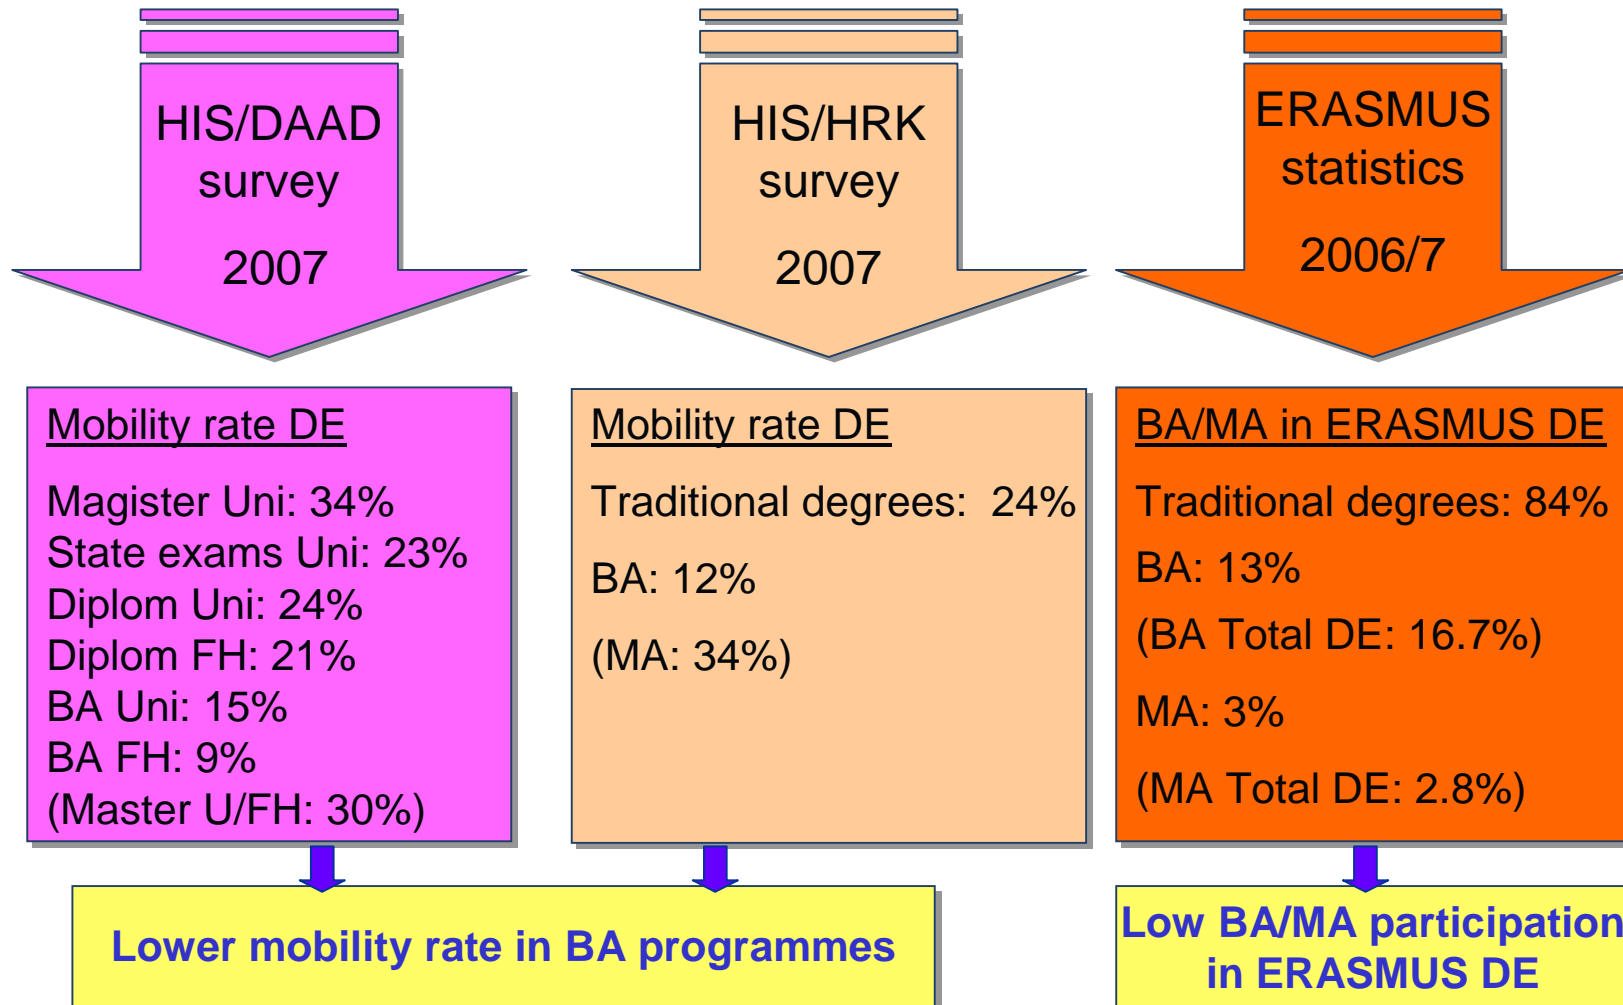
HIS/DAAD survey
2007

HIS/HRK survey
2007

ERASMUS statistics
2006/7

Mobility rate DE

Magister Uni: 34%
State exams Uni: 23%
Diplom Uni: 24%
Diplom FH: 21%
BA Uni: 15%
BA FH: 9%
(Master U/FH: 30%)

Mobility rate DE

Traditional degrees: 24%

BA: 12%

(MA: 34%)

BA/MA in ERASMUS DE

Traditional degrees: 84%

BA: 13%

(BA Total DE: 16.7%)

MA: 3%

(MA Total DE: 2.8%)

Lower mobility rate in BA programmes

Low BA/MA participation in ERASMUS DE